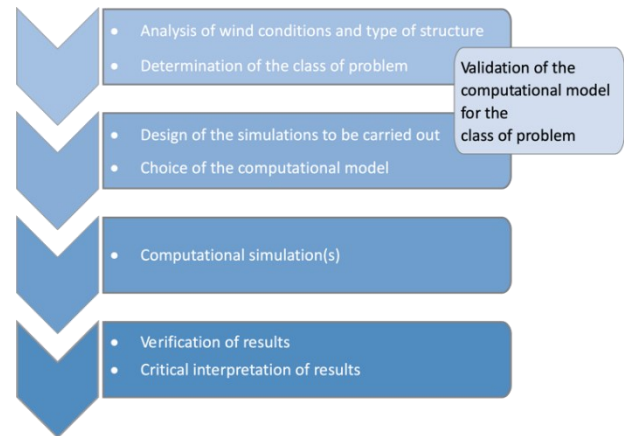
• Analysis of wind conditions and type of structure
• Determination of the class of problem

Validation of the computational model for the class of problem

• Design of the simulations to be carried out
• Choice of the computational model

• Computational simulation(s)

• Verification of results
• Critical interpretation of results